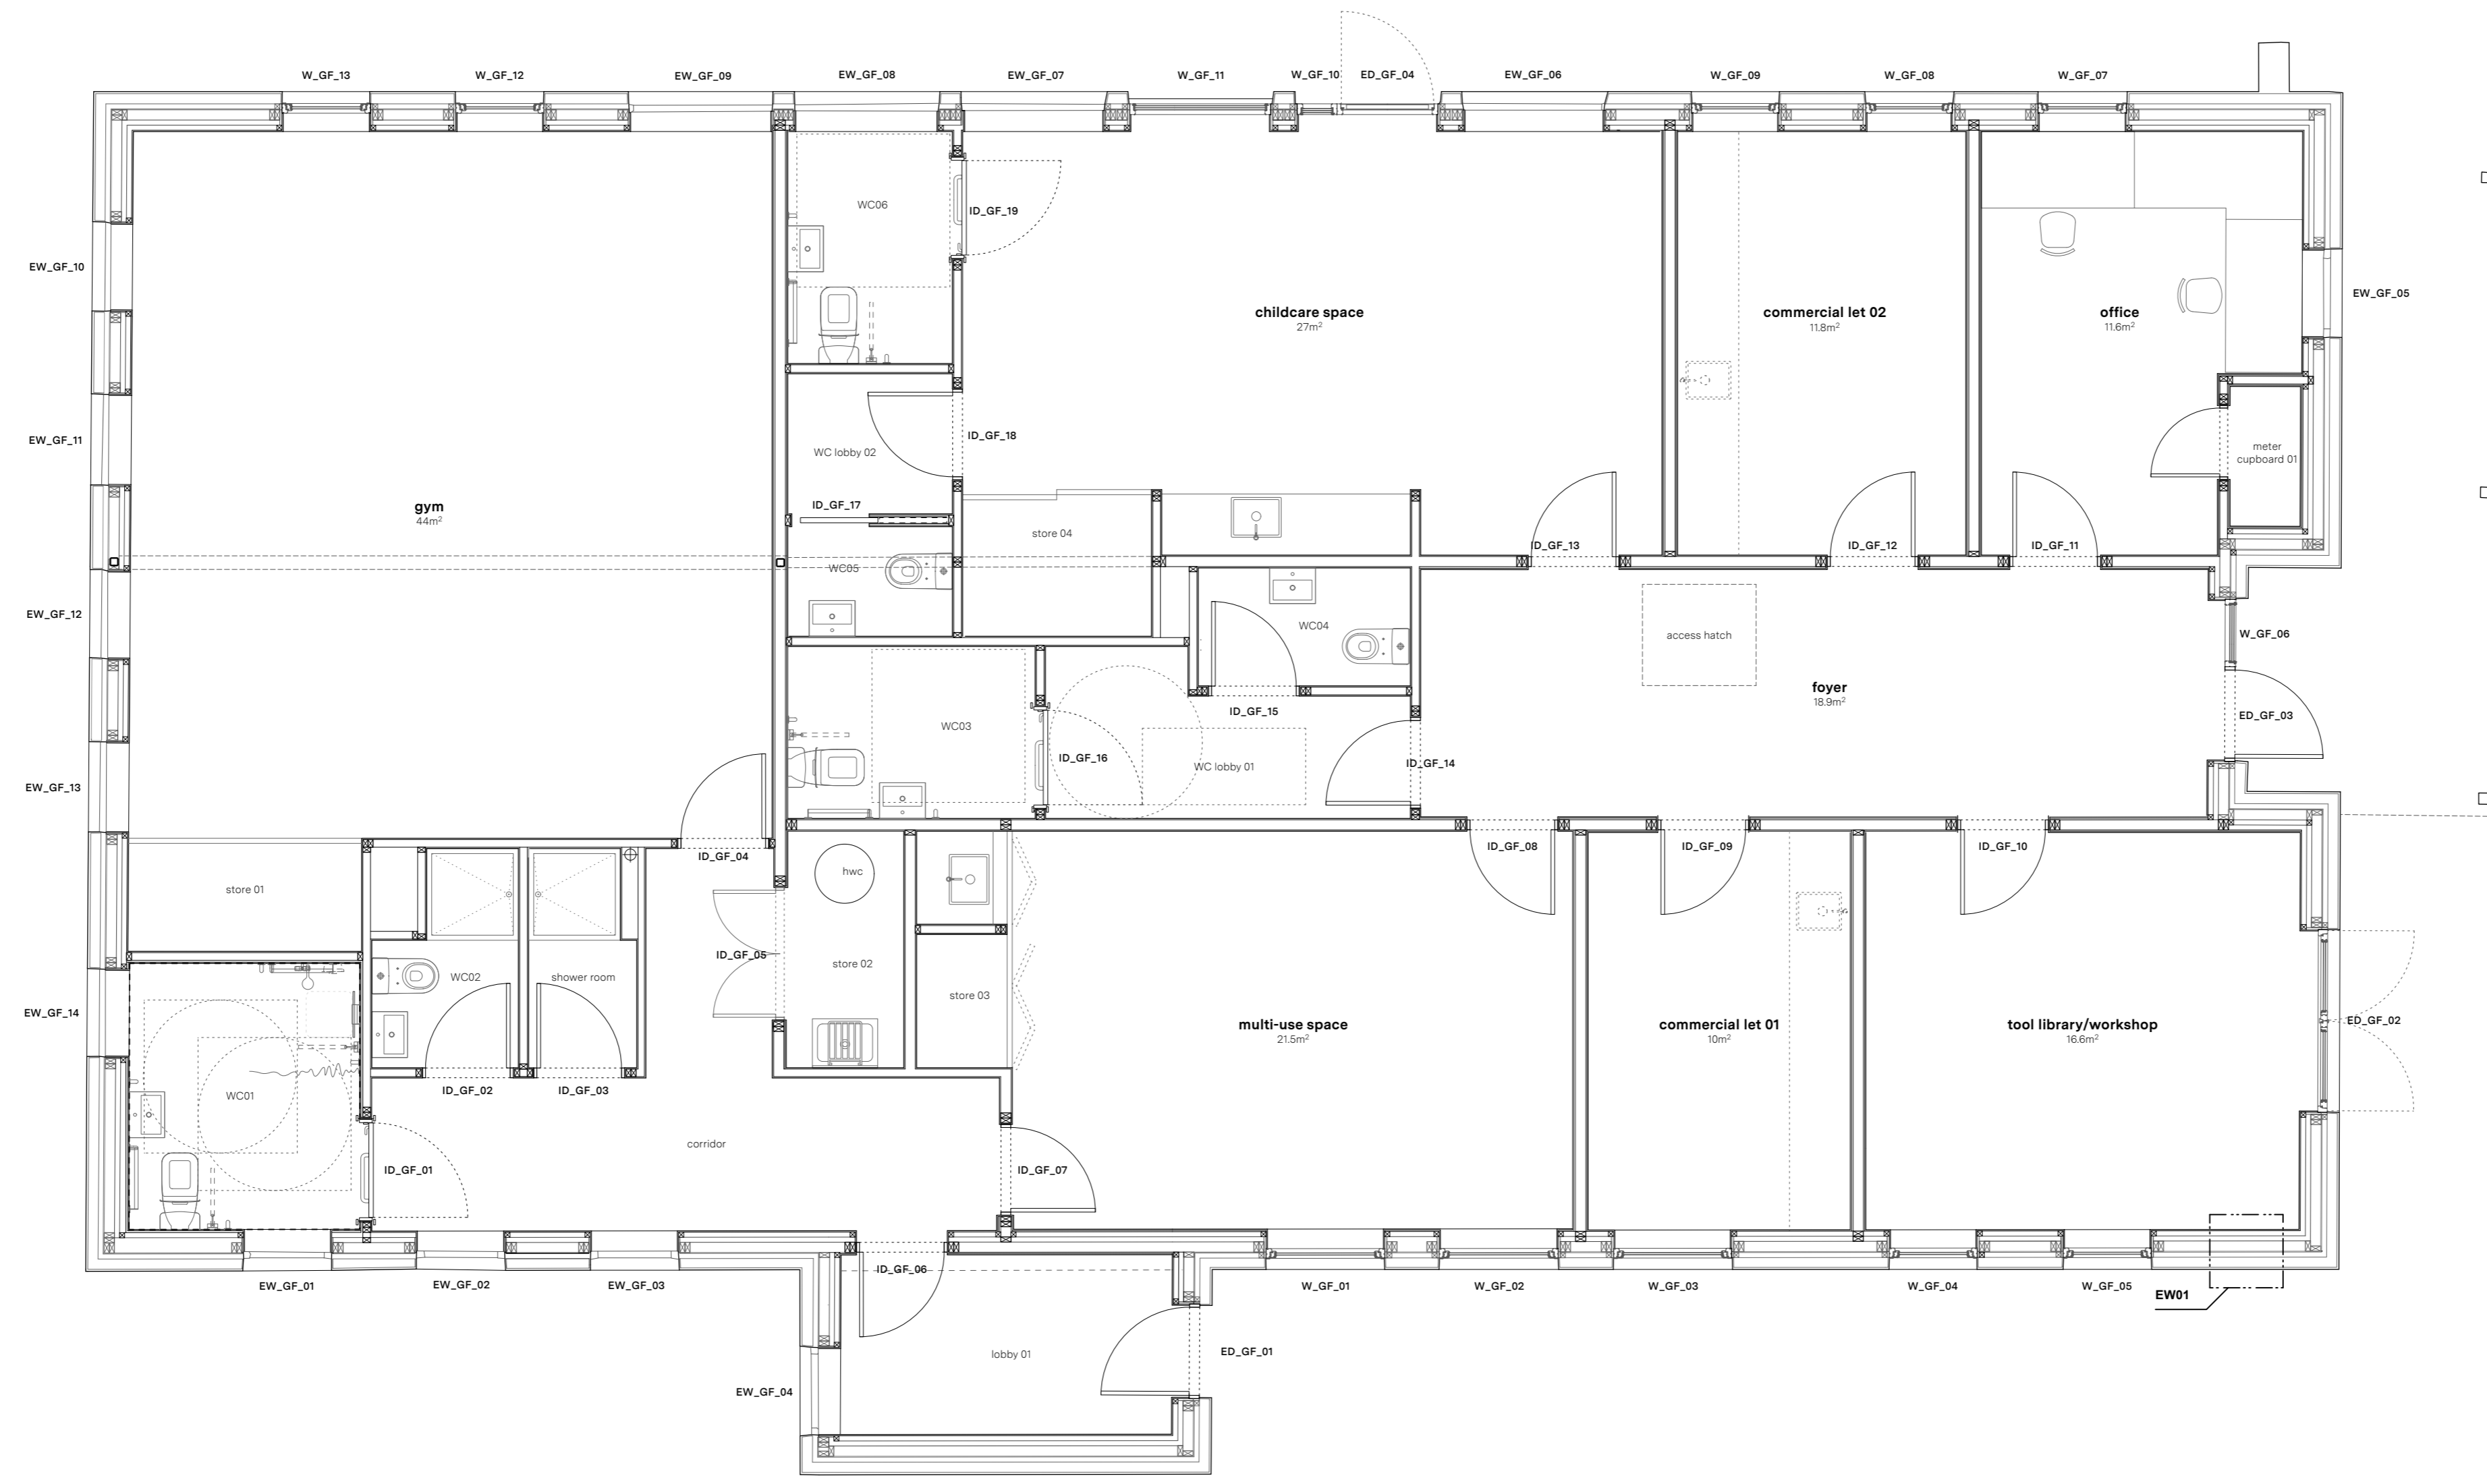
W_GF_13 W_GF_12 EW_GF_09 EW_GF_08 EW_GF_07 W_GF_11 W_GF_10 ED_GF_04 EW_GF_06 W_GF_09 W_GF_08 W_GF_07

EW_GF_10

EW_GF_11

EW_GF_12

EW_GF_13

EW_GF_14

EW_GF_05

WC06

ID_GF_19

childcare space
27m²

commercial let 02
11.8m²

office
11.6m²

meter cupboard 01

WC lobby 02

ID_GF_18

ID_GF_17

gym
44m²

store 04

ID_GF_13

ID_GF_12

ID_GF_11

WC05

WC04

access hatch

W_GF_06

foyer
18.9m²

ID_GF_15

ED_GF_03

WC03

ID_GF_16

WC lobby 01

ID_GF_14

ID_GF_04

ID_GF_08

ID_GF_09

ID_GF_10

store 01

hwc

ID_GF_05

store 02

store 03

WC02

shower room

ED_GF_02

multi-use space
21.5m²

commercial let 01
10m²

tool library/workshop
16.6m²

WC01

ID_GF_02

ID_GF_03

corridor

ID_GF_01

ID_GF_07

ID_GF_06

EW_GF_01 EW_GF_02 EW_GF_03 W_GF_01 W_GF_02 W_GF_03 W_GF_04 W_GF_05

EW01

lobby 01

ED_GF_01

EW_GF_04